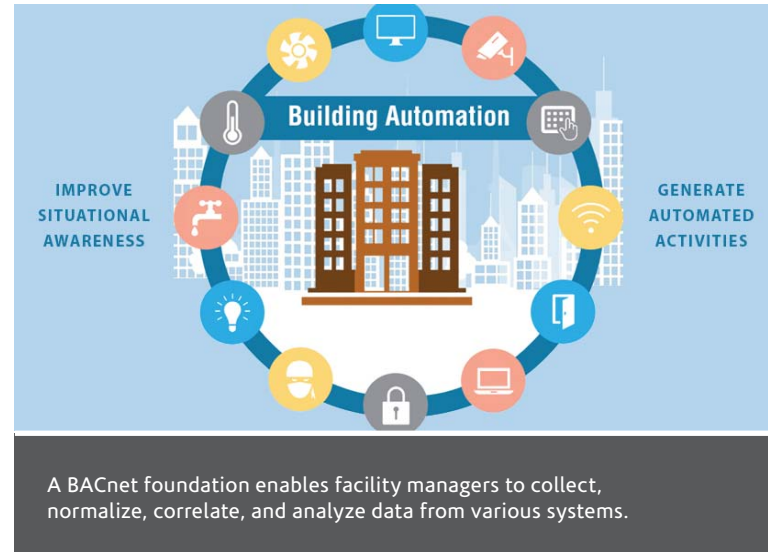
Building Automation

IMPROVE SITUATIONAL AWARENESS

GENERATE AUTOMATED ACTIVITIES

A BACnet foundation enables facility managers to collect, normalize, correlate, and analyze data from various systems.